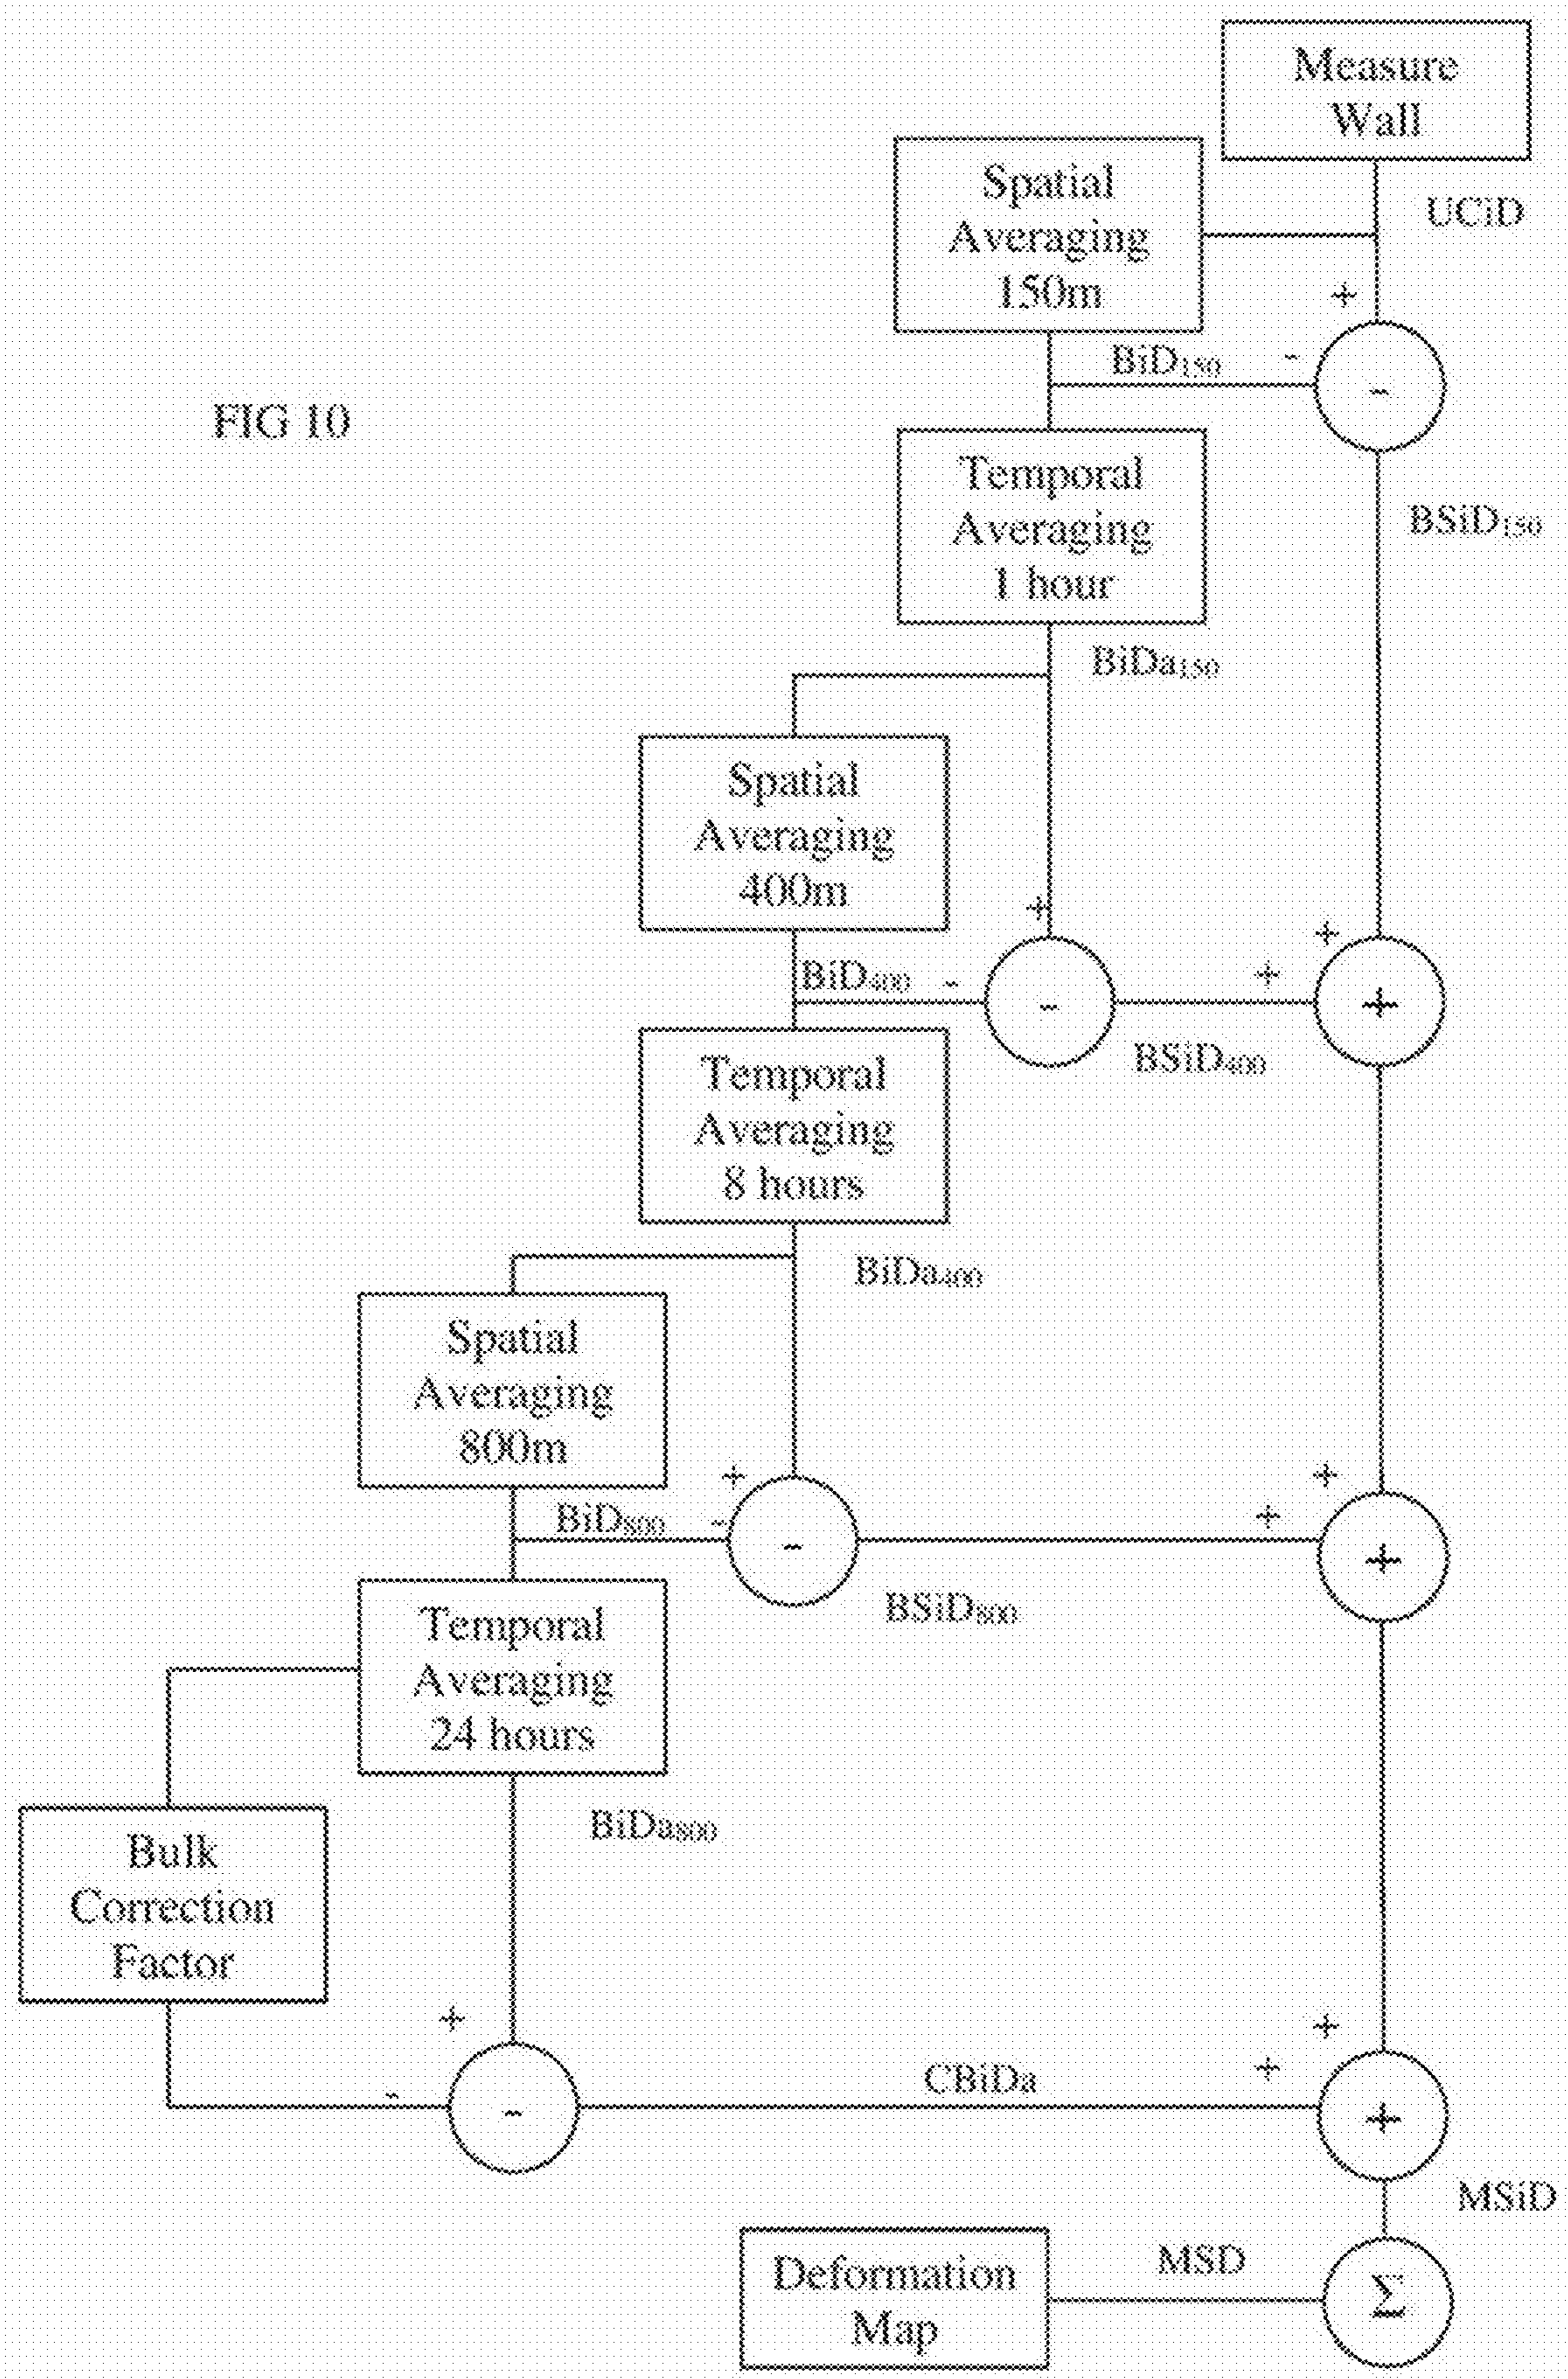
Measure Wall

Spatial Averaging 150m

UCiD

+

BiD$_{150}$ -

-

FIG 10

Temporal Averaging 1 hour

BSiD$_{150}$

BiDa$_{150}$

Spatial Averaging 400m

+

+

BiD$_{400}$ -

-

+

+

BSiD$_{400}$

Temporal Averaging 8 hours

BiDa$_{400}$

Spatial Averaging 800m

+

+

BiD$_{800}$ -

-

+

+

BSiD$_{800}$

Temporal Averaging 24 hours

BiDa$_{800}$

Bulk Correction Factor

+

+

-

-

CBiDa

+

+

MSiD

Deformation Map

MSD

$\Sigma$